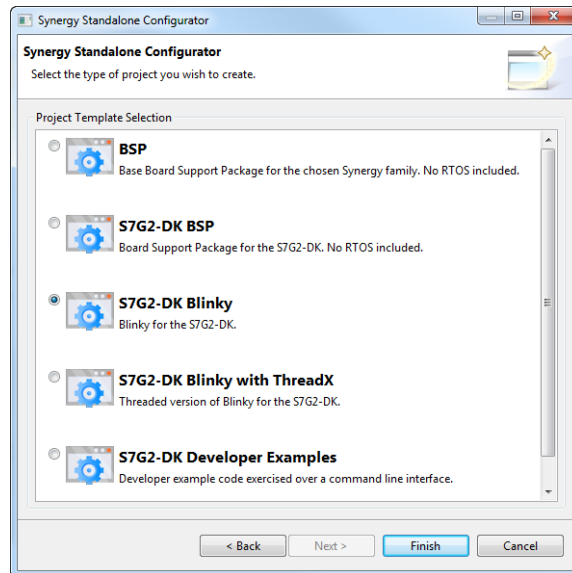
Synergy Standalone Configurator

Synergy Standalone Configurator
Select the type of project you wish to create.

Project Template Selection

BSP
Base Board Support Package for the chosen Synergy family. No RTOS included.

S7G2-DK BSP
Board Support Package for the S7G2-DK. No RTOS included.

S7G2-DK Blinky
Blinky for the S7G2-DK.

S7G2-DK Blinky with ThreadX
Threaded version of Blinky for the S7G2-DK.

S7G2-DK Developer Examples
Developer example code exercised over a command line interface.

< Back
Next >
Finish
Cancel